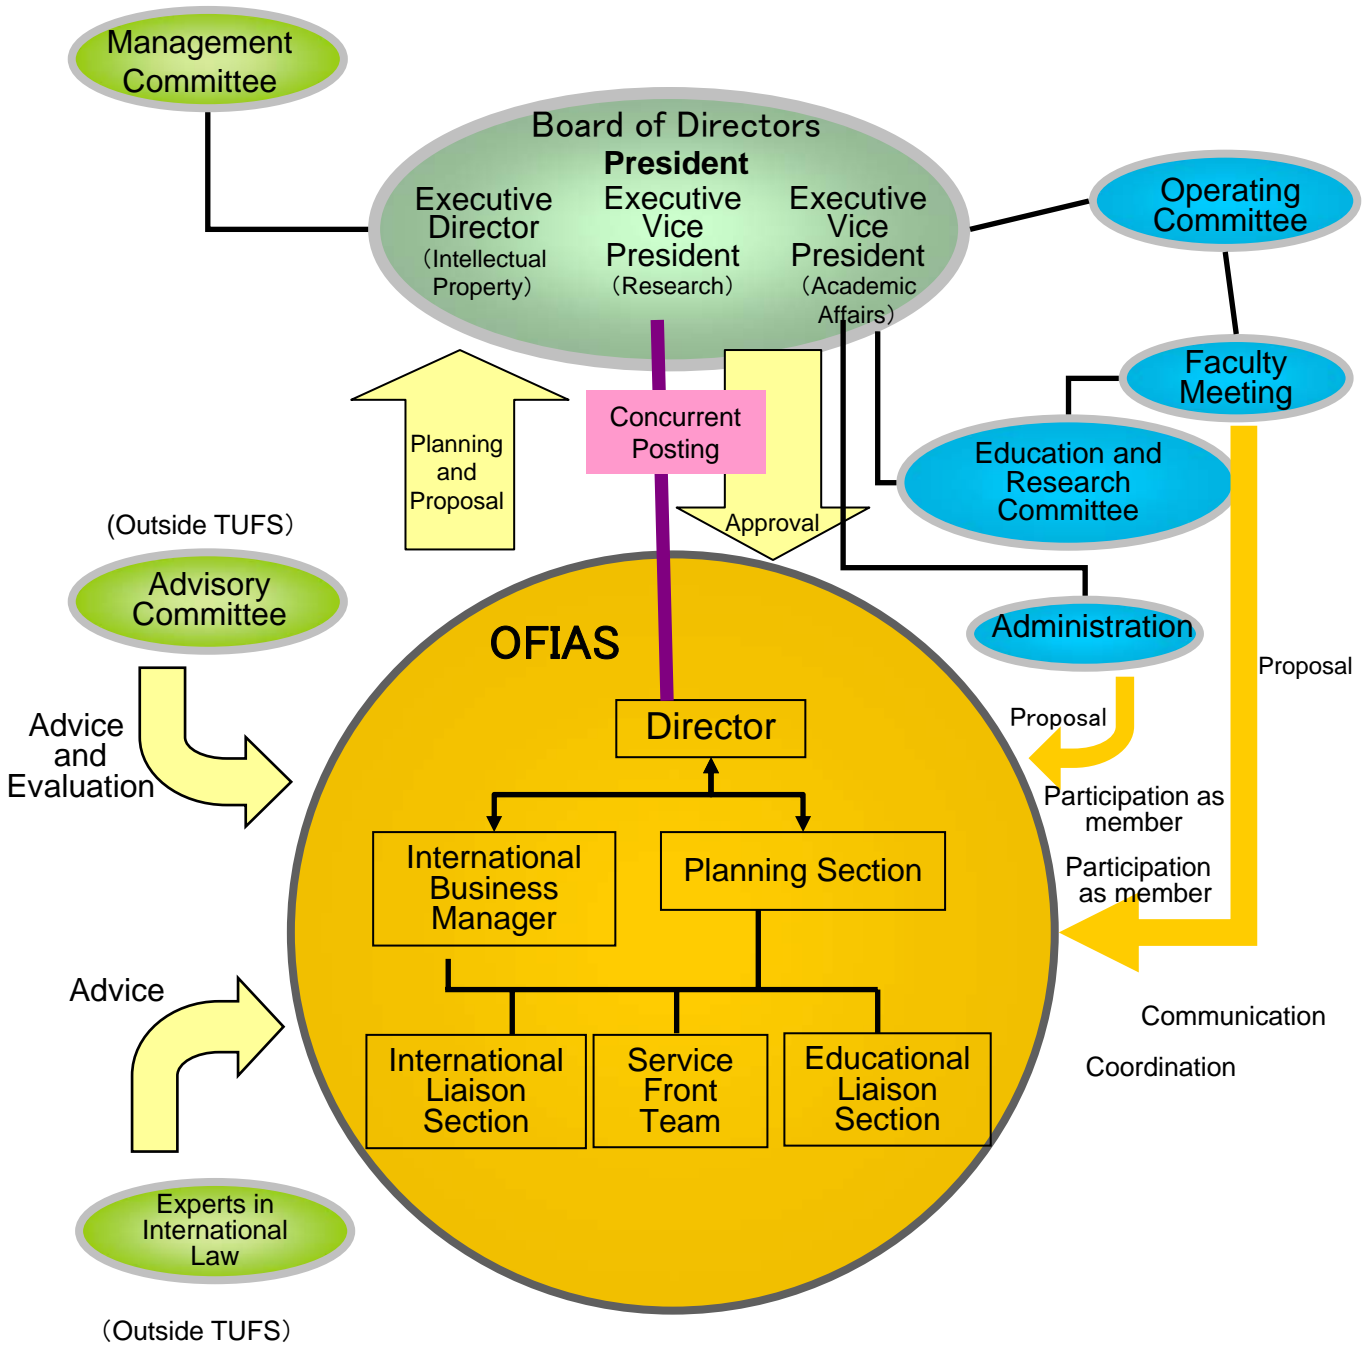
Management Committee

Board of Directors
President
Executive Director (Intellectual Property)
Executive Vice President (Research)
Executive Vice President (Academic Affairs)

Operating Committee

Faculty Meeting

Education and Research Committee

Planning and Proposal

Concurrent Posting

Approval

(Outside TUFS)

Advisory Committee

Administration

Proposal

Advice and Evaluation

OFIAS

Director

Proposal

Participation as member

Participation as member

International Business Manager

Planning Section

Advice

International Liaison Section

Service Front Team

Educational Liaison Section

Communication

Coordination

Experts in International Law

(Outside TUFS)